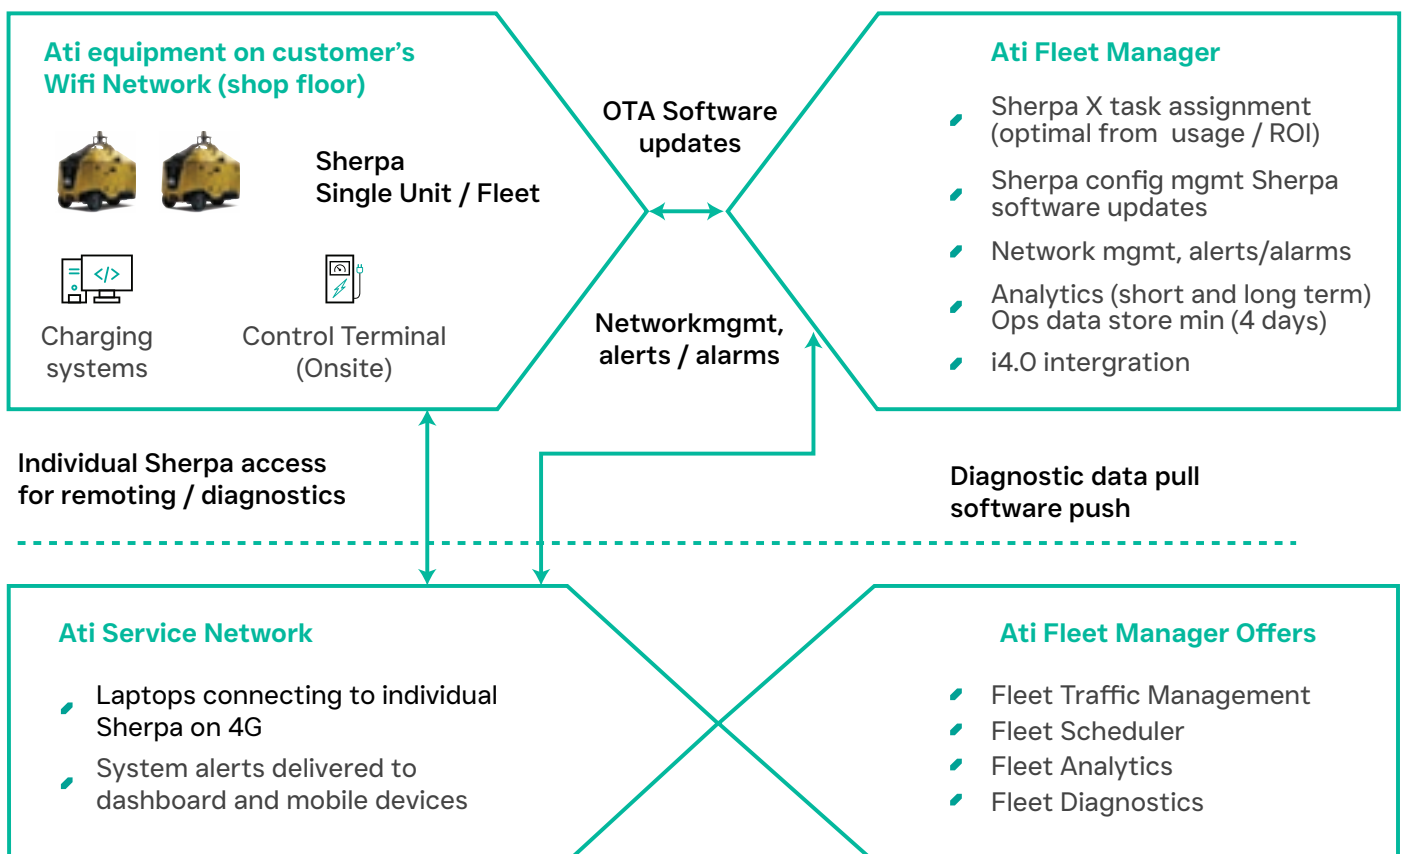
Ati equipment on customer's Wifi Network (shop floor)

Sherpa
Single Unit / Fleet

Charging systems

Control Terminal (Onsite)

OTA Software updates

Networkmgmt, alerts / alarms

Ati Fleet Manager

- Sherpa X task assignment (optimal from usage / ROI)
- Sherpa config mgmt Sherpa software updates
- Network mgmt, alerts/alarms
- Analytics (short and long term) Ops data store min (4 days)
- i4.0 intergration

Individual Sherpa access for remoting / diagnostics

Diagnostic data pull software push

Ati Service Network

- Laptops connecting to individual Sherpa on 4G
- System alerts delivered to dashboard and mobile devices

Ati Fleet Manager Offers

- Fleet Traffic Management
- Fleet Scheduler
- Fleet Analytics
- Fleet Diagnostics